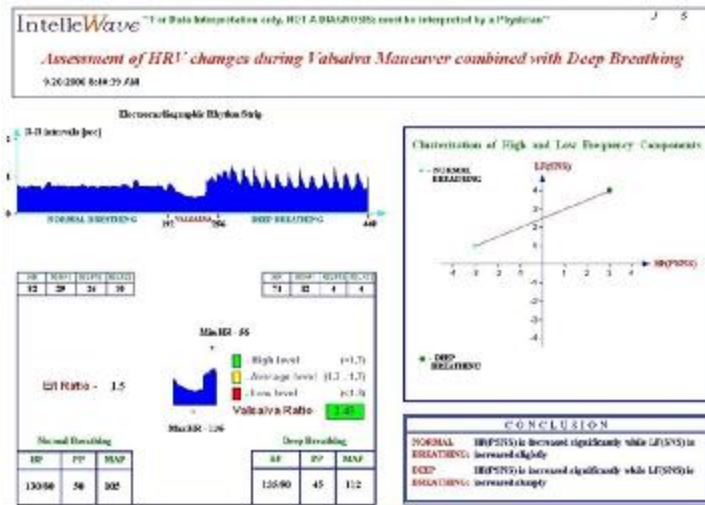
IntelleWave "For Data Interpretation only, NOT A DIAGNOSIS; must be interpreted by a Physician" J S

Assessment of HRV changes during Valsalva Maneuver combined with Deep Breathing

9.20.2006 8:40:39 AM

Electrocardiographic Rhythm Strip

R-R intervals [sec]

2

1

0

NORMAL BREATHING 197 VALSALVA 286 DEEP BREATHING 440

| HR | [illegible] | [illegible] | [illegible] |
|---|---|---|---|
| 82 | 29 | 26 | 30 |

| HR | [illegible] | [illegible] | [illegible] |
|---|---|---|---|
| 71 | 82 | 4 | 4 |

Min RR - .56

EI Ratio - 1.5

High level (>1.7)

Average level (1.2 - 1.7)

Low level (<1.2)

Valsalva Ratio 2.43

Max RR - 1.36

Normal Breathing

| BP | PP | MAP |
|---|---|---|
| 130/80 | 50 | 105 |

Deep Breathing

| BP | PP | MAP |
|---|---|---|
| 135/90 | 45 | 112 |

Clusterization of High and Low Frequency Components

LF(SNS)

NORMAL BREATHING

HF(PSNS)

DEEP BREATHING

4 3 2 1 -1 -2 -3 -4

-4 -3 -2 -1 1 2 3 4

CONCLUSION

NORMAL BREATHING: HF(PSNS) is increased significantly while LF(SNS) is increased slightly

DEEP BREATHING: HF(PSNS) is increased significantly while LF(SNS) is increased sharply